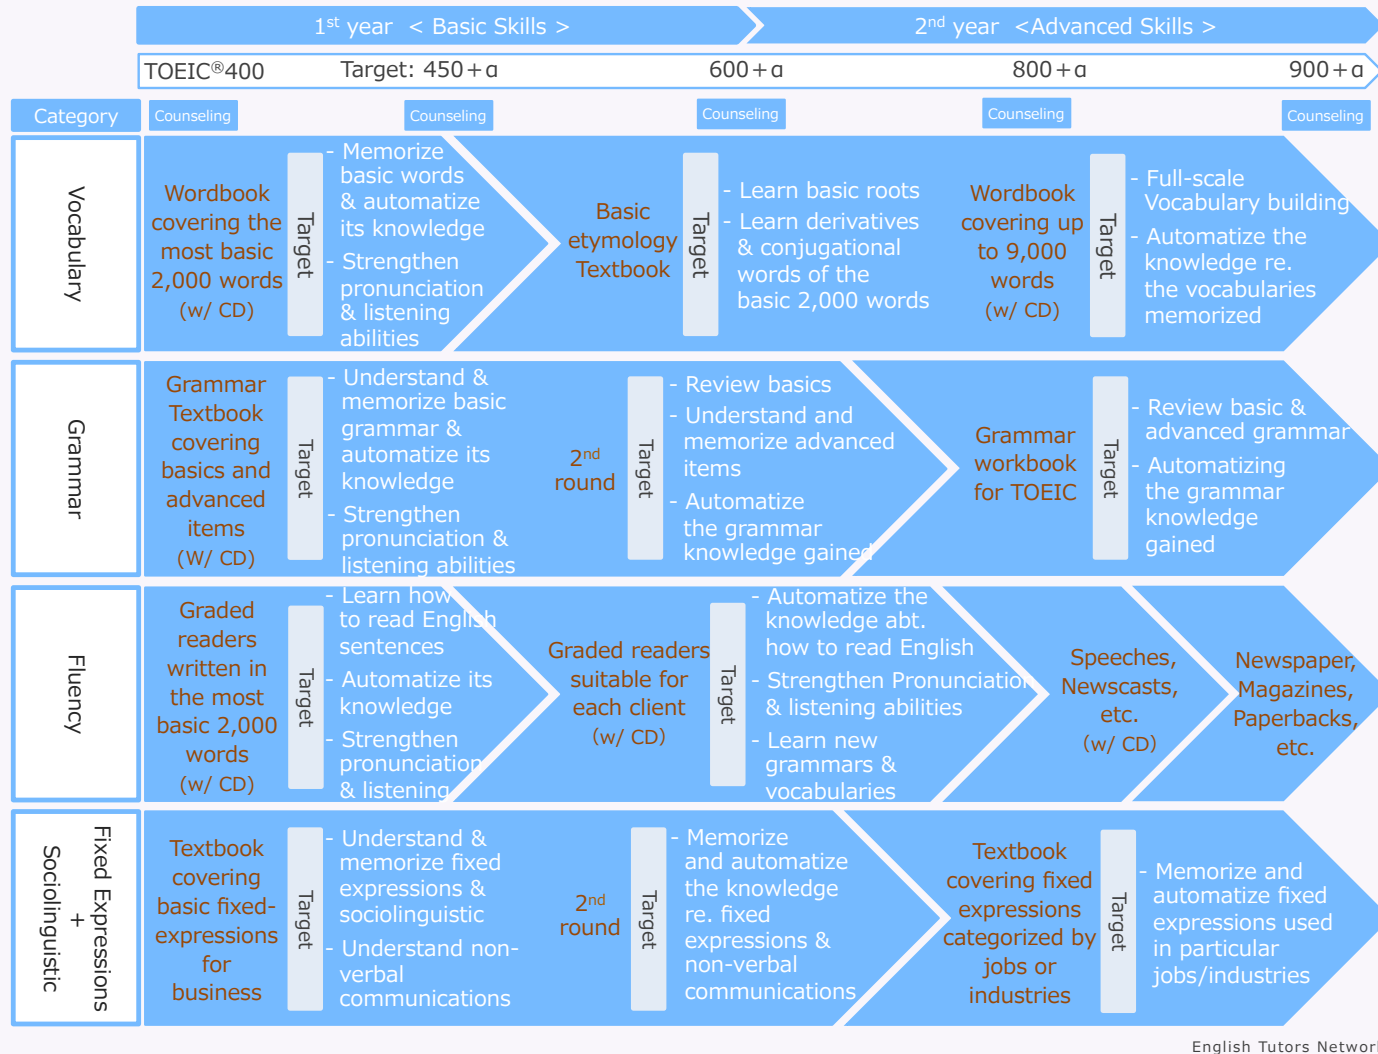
1$^{st}$ year < Basic Skills >

2$^{nd}$ year <Advanced Skills >

TOEIC®400 Target: 450+α 600+α 800+α 900+α

Category

Counseling Counseling Counseling Counseling Counseling

Vocabulary

Wordbook covering the most basic 2,000 words (w/ CD)

Target

- Memorize basic words & automatize its knowledge
- Strengthen pronunciation & listening abilities

Basic etymology Textbook

Target

- Learn basic roots
- Learn derivatives & conjugational words of the basic 2,000 words

Wordbook covering up to 9,000 words (w/ CD)

Target

- Full-scale Vocabulary building
- Automatize the knowledge re. the vocabularies memorized

Grammar

Grammar Textbook covering basics and advanced items (W/ CD)

Target

- Understand & memorize basic grammar & automatize its knowledge
- Strengthen pronunciation & listening abilities

2$^{nd}$ round

Target

- Review basics
- Understand and memorize advanced items
- Automatize the grammar knowledge gained

Grammar workbook for TOEIC

Target

- Review basic & advanced grammar
- Automatizing the grammar knowledge gained

Fluency

Graded readers written in the most basic 2,000 words (w/ CD)

Target

- Learn how to read English sentences
- Automatize its knowledge
- Strengthen pronunciation & listening

Graded readers suitable for each client (w/ CD)

Target

- Automatize the knowledge abt. how to read English
- Strengthen Pronunciation & listening abilities
- Learn new grammars & vocabularies

Speeches, Newscasts, etc. (w/ CD)

Newspaper, Magazines, Paperbacks, etc.

Fixed Expressions + Sociolinguistic

Textbook covering basic fixed-expressions for business

Target

- Understand & memorize fixed expressions & sociolinguistic
- Understand non-verbal communications

2$^{nd}$ round

Target

- Memorize and automatize the knowledge re. fixed expressions & non-verbal communications

Textbook covering fixed expressions categorized by jobs or industries

Target

- Memorize and automatize fixed expressions used in particular jobs/industries

English Tutors Networ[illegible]